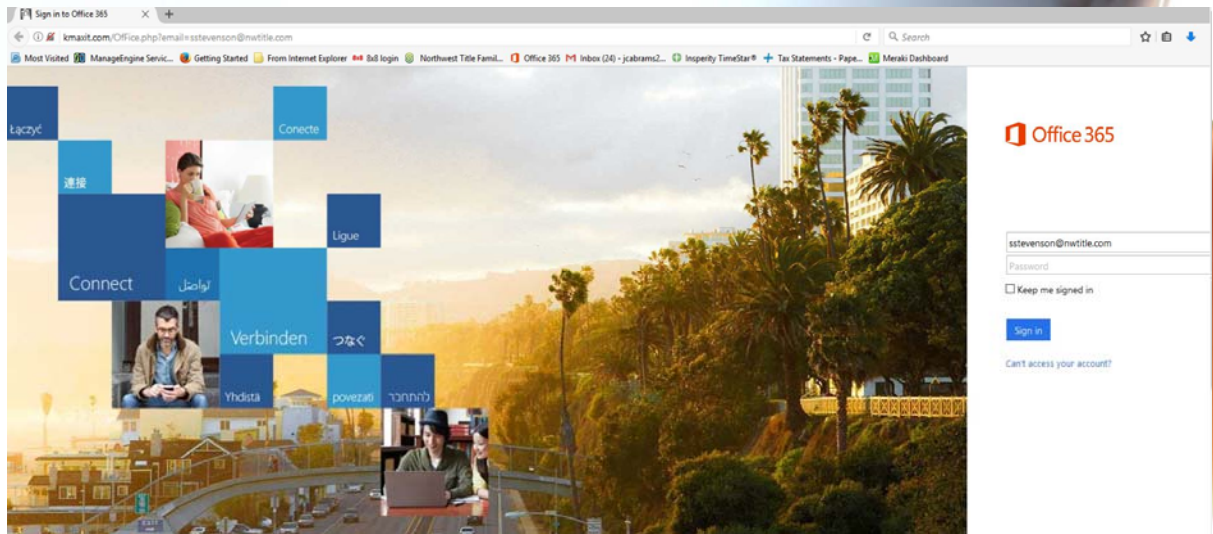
Sign in to Office 365

kmaxit.com/Office.php?email=sstevenson@nwtitle.com

Search

Most Visited ManageEngine Servic... Getting Started From Internet Explorer 8x8 login Northwest Title Famil... Office 365 Inbox (24) - jcabrams2... Insperity TimeStar® Tax Statements - Pape... Meraki Dashboard

Łączyć

Conecte

連接

Ligue

Connect

تواصل

Verbinden

つなぐ

Yhdistä

povezati

להתחבר

Office 365

sstevenson@nwtitle.com

Password

Keep me signed in

Sign in

Can't access your account?